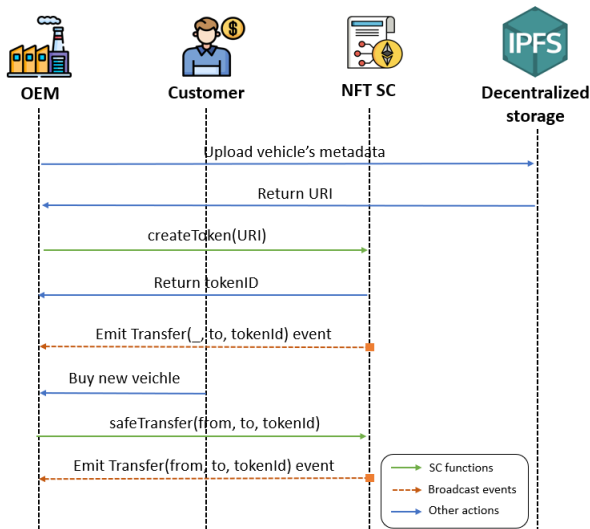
IPFS

OEM

Customer

NFT SC

Decentralized storage

Upload vehicle's metadata

Return URI

createToken(URI)

Return tokenID

Emit Transfer(_, to, tokenId) event

Buy new veichle

safeTransfer(from, to, tokenId)

Emit Transfer(from, to, tokenId) event

SC functions

Broadcast events

Other actions